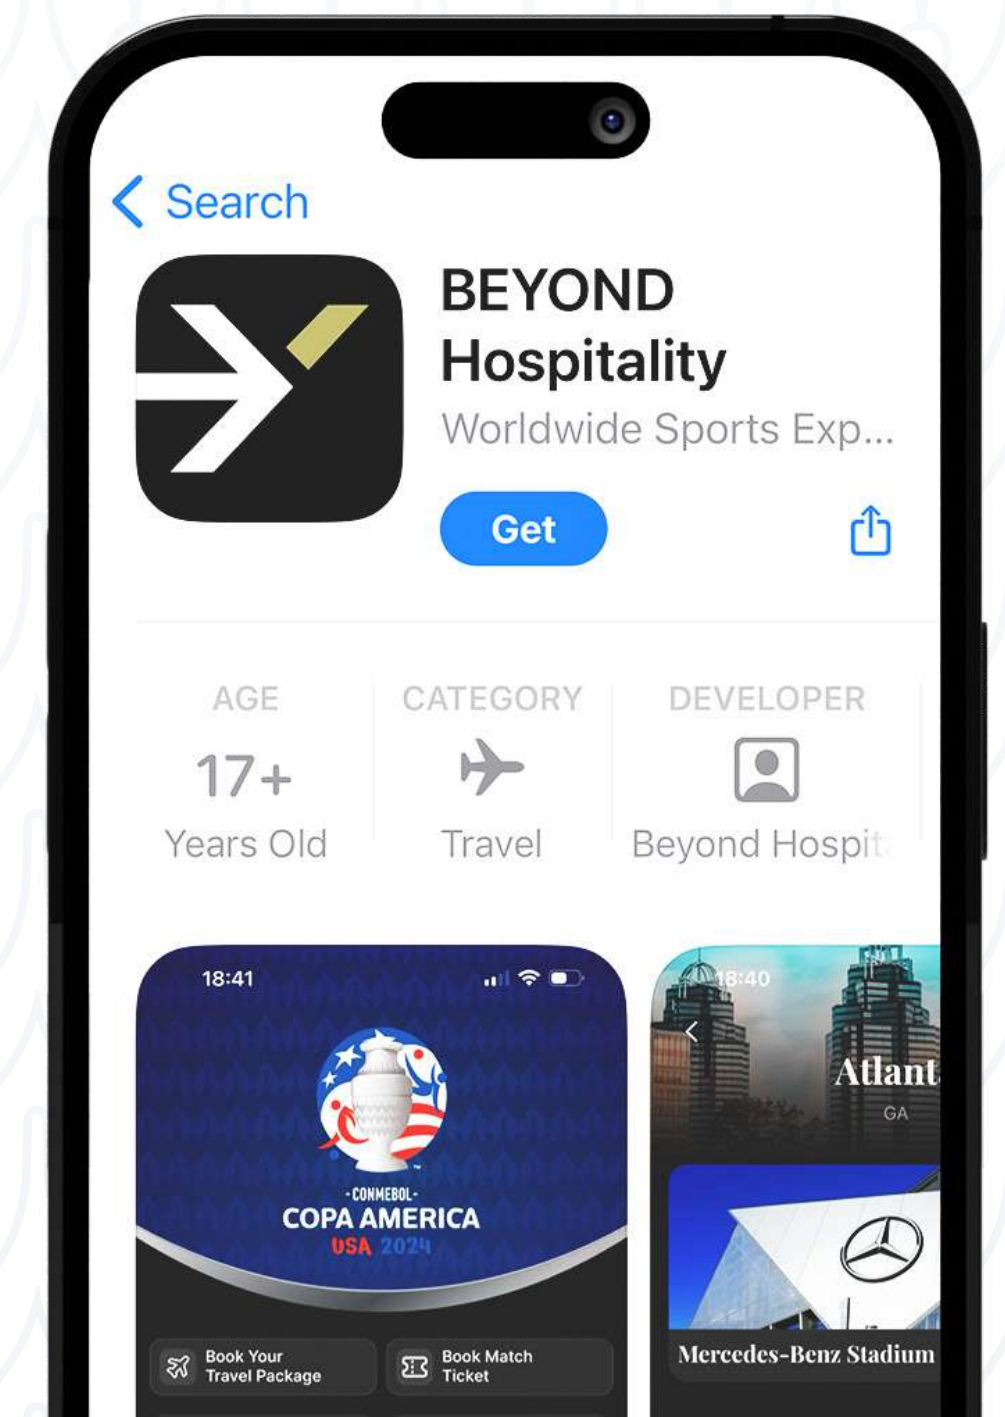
Search

BEYOND Hospitality
Worldwide Sports Exp...

Get

AGE
17+
Years Old

CATEGORY
Travel

DEVELOPER
Beyond Hospit

18:41

-CONMEBOL-
COPA AMERICA
USA 2024

Book Your Travel Package

Book Match Ticket

18:40

Atlant
GA

Mercedes-Benz Stadium